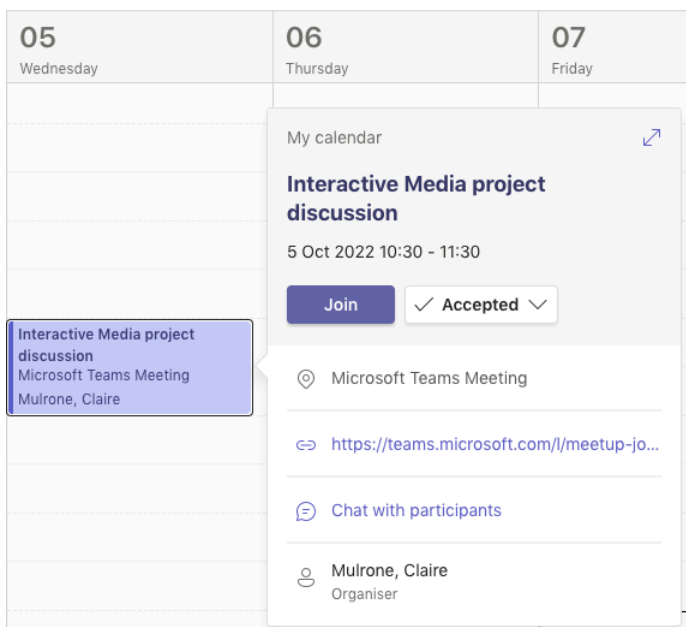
05
Wednesday

06
Thursday

07
Friday

Interactive Media project discussion
Microsoft Teams Meeting
Mulrone, Claire

My calendar

Interactive Media project discussion

5 Oct 2022 10:30 - 11:30

Join

Accepted

Microsoft Teams Meeting

https://teams.microsoft.com/l/meetup-jo...

Chat with participants

Mulrone, Claire
Organiser